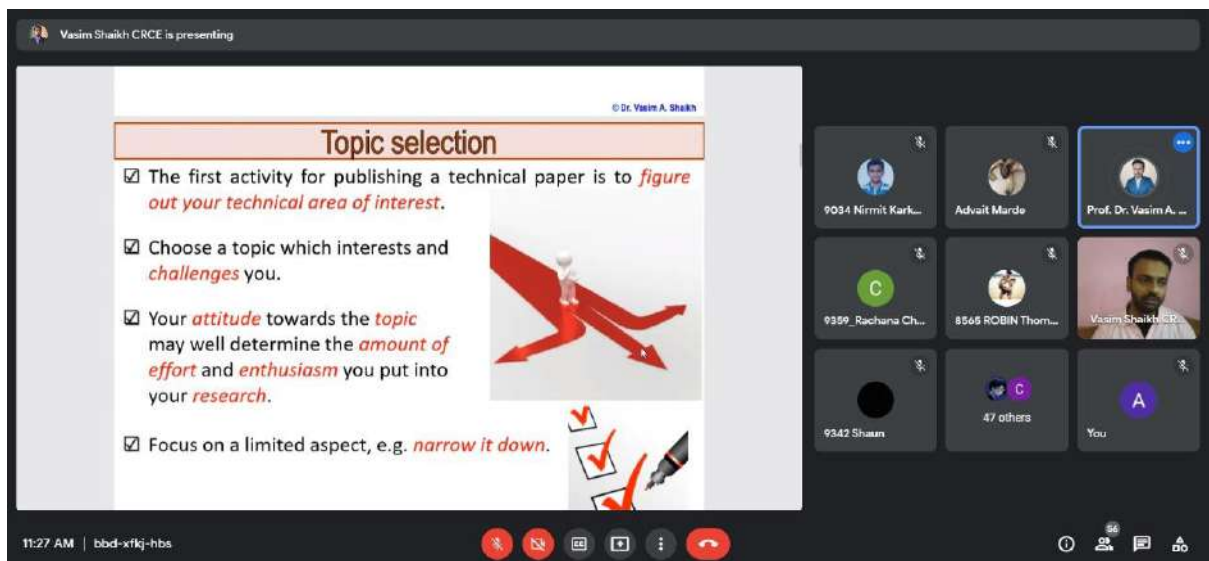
Vasim Shaikh CRCE is presenting

© Dr. Vasim A. Shaikh

Topic selection

☑ The first activity for publishing a technical paper is to figure out your technical area of interest.

☑ Choose a topic which interests and challenges you.

☑ Your attitude towards the topic may well determine the amount of effort and enthusiasm you put into your research.

☑ Focus on a limited aspect, e.g. narrow it down.

9034 Nirmit Kark...

Advait Marde

Prof. Dr. Vasim A. ...

C

9359_Rachana Ch...

8565 ROBIN Thom...

Vasim Shaikh CR...

9342 Shaun

C

47 others

A

You

11:27 AM | bbd-xfkj-hbs

56